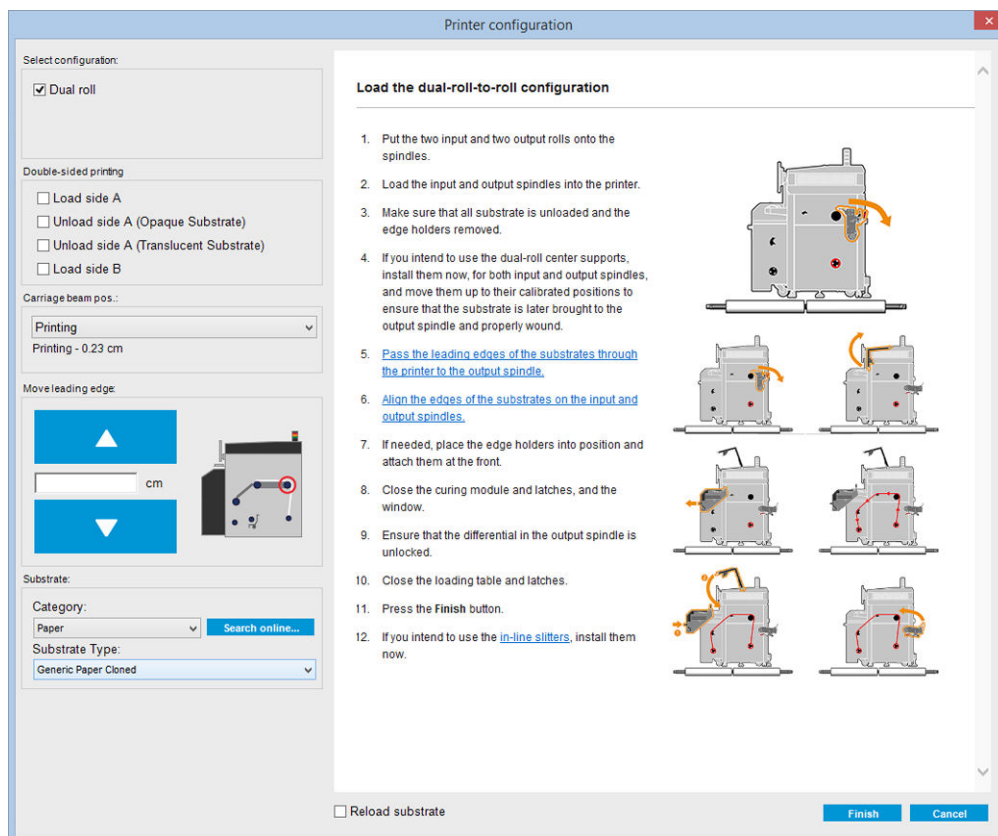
Printer configuration

Select configuration:

☑ Dual roll

Double-sided printing

☐ Load side A
☐ Unload side A (Opaque Substrate)
☐ Unload side A (Translucent Substrate)
☐ Load side B

Carriage beam pos.:

Printing

Printing - 0.23 cm

Move leading edge:

cm

Substrate:

Category:

Paper

Search online...

Substrate Type:

Generic Paper Cloned

Load the dual-roll-to-roll configuration

1. Put the two input and two output rolls onto the spindles.
2. Load the input and output spindles into the printer.
3. Make sure that all substrate is unloaded and the edge holders removed.
4. If you intend to use the dual-roll center supports, install them now, for both input and output spindles, and move them up to their calibrated positions to ensure that the substrate is later brought to the output spindle and properly wound.
5. Pass the leading edges of the substrates through the printer to the output spindle.
6. Align the edges of the substrates on the input and output spindles.
7. If needed, place the edge holders into position and attach them at the front.
8. Close the curing module and latches, and the window.
9. Ensure that the differential in the output spindle is unlocked.
10. Close the loading table and latches.
11. Press the **Finish** button.
12. If you intend to use the in-line slitters, install them now.

☐ Reload substrate

Finish

Cancel